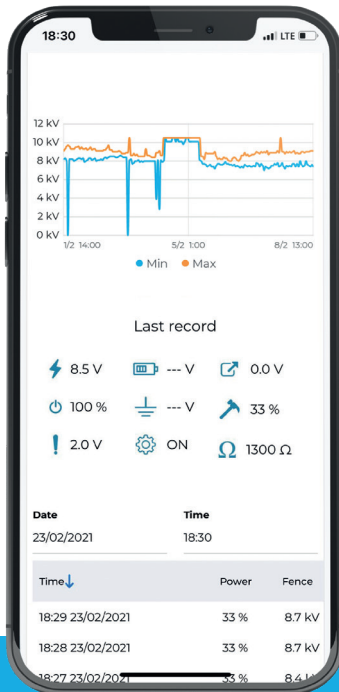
18:30
LTE

12 kV
10 kV
8 kV
6 kV
4 kV
2 kV
0 kV
1/2 14:00
5/2 1:00
8/2 13:00
Min Max

Last record

8.5 V
--- V
0.0 V
100 %
--- V
33 %
2.0 V
ON
1300 Ω

Date
23/02/2021
Time
18:30

| Time | Power | Fence |
|---|---|---|
| 18:29 23/02/2021 | 33 % | 8.7 kV |
| 18:28 23/02/2021 | 33 % | 8.7 kV |
| 18:27 23/02/2021 | 33 % | 8.4 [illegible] |